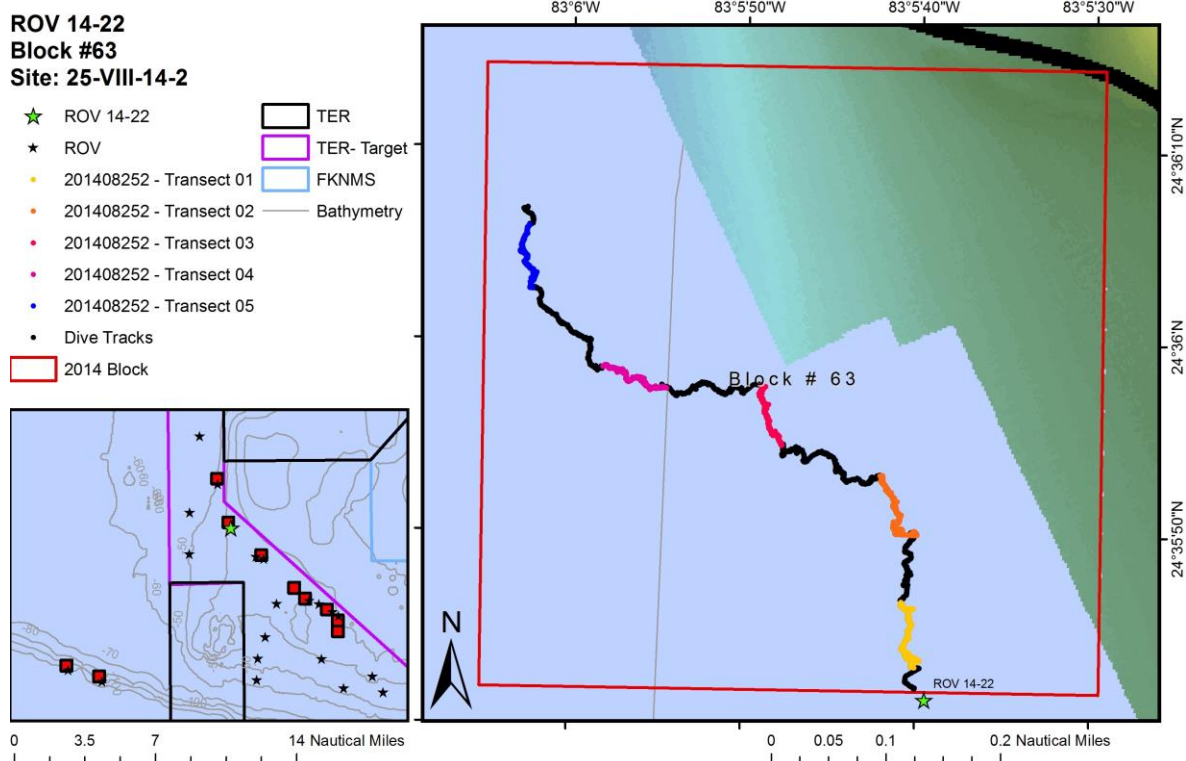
ROV 14-22
Block #63
Site: 25-VIII-14-2

ROV 14-22
ROV
201408252 - Transect 01
201408252 - Transect 02
201408252 - Transect 03
201408252 - Transect 04
201408252 - Transect 05
Dive Tracks
2014 Block
TER
TER- Target
FKNMS
Bathymetry

83°6'W
83°5'50"W
83°5'40"W
83°5'30"W
24°36'10"N
24°36'N
24°35'50"N

Block # 63
ROV 14-22
N

-60
-50
-60
-50
-80
-70
-100

0 3.5 7 14 Nautical Miles
0 0.05 0.1 0.2 Nautical Miles